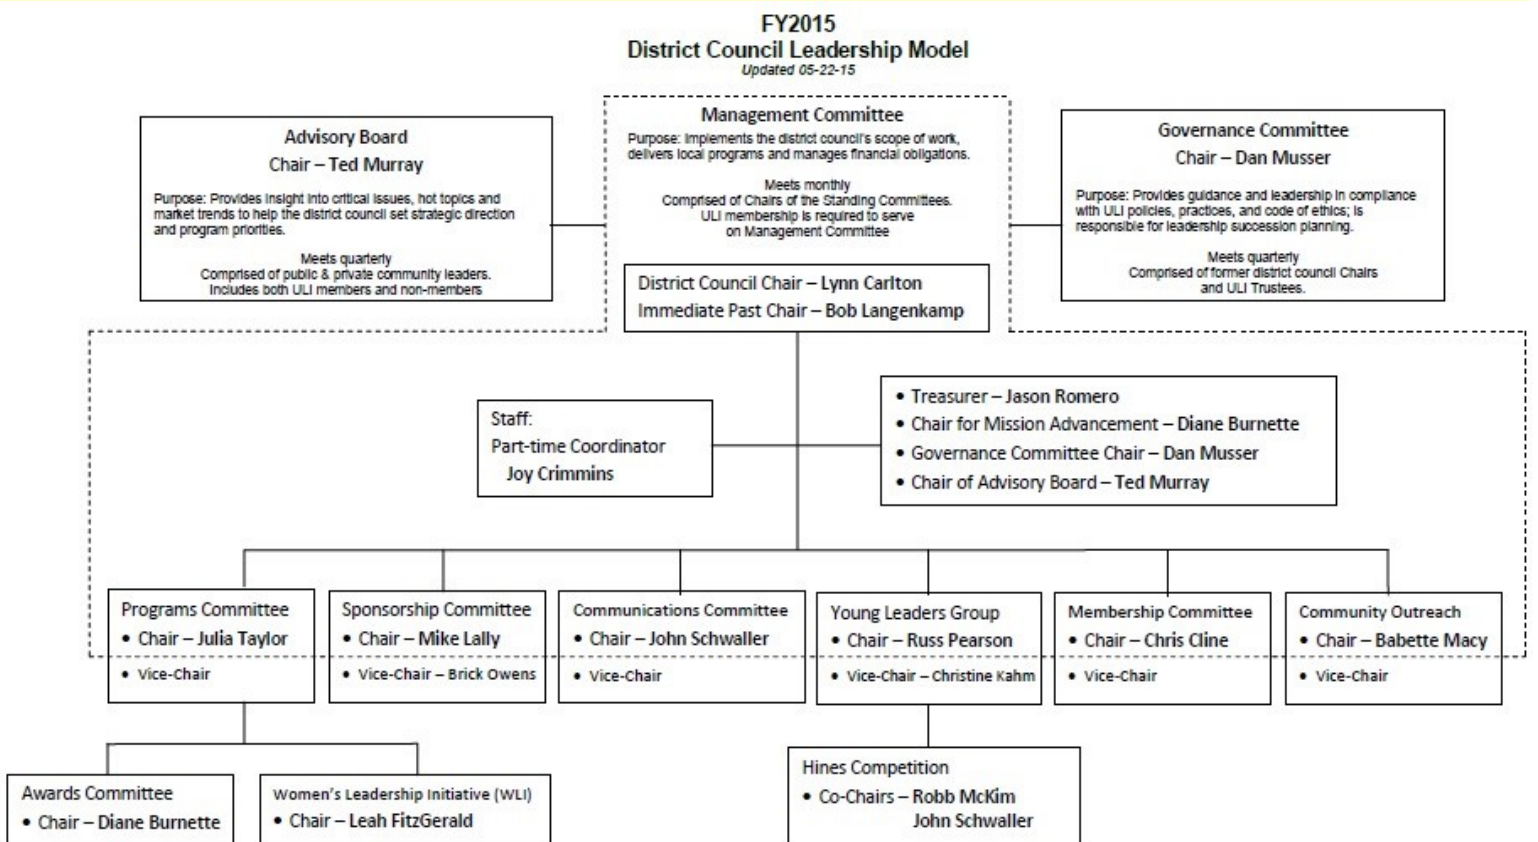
FY2015
District Council Leadership Model
Updated 05-22-15

Advisory Board
Chair – Ted Murray

Purpose: Provides insight into critical issues, hot topics and market trends to help the district council set strategic direction and program priorities.

Meets quarterly
Comprised of public & private community leaders.
Includes both ULI members and non-members

Management Committee
Purpose: Implements the district council's scope of work, delivers local programs and manages financial obligations.

Meets monthly
Comprised of Chairs of the Standing Committees.
ULI membership is required to serve on Management Committee

District Council Chair – Lynn Carlton
Immediate Past Chair – Bob Langenkamp

Governance Committee
Chair – Dan Musser

Purpose: Provides guidance and leadership in compliance with ULI policies, practices, and code of ethics; is responsible for leadership succession planning.

Meets quarterly
Comprised of former district council Chairs and ULI Trustees.

Staff:
Part-time Coordinator
Joy Crimmins

• Treasurer – Jason Romero
• Chair for Mission Advancement – Diane Burnette
• Governance Committee Chair – Dan Musser
• Chair of Advisory Board – Ted Murray

Programs Committee
• Chair – Julia Taylor
• Vice-Chair

Sponsorship Committee
• Chair – Mike Lally
• Vice-Chair – Brick Owens

Communications Committee
• Chair – John Schwaller
• Vice-Chair

Young Leaders Group
• Chair – Russ Pearson
• Vice-Chair – Christine Kahm

Membership Committee
• Chair – Chris Cline
• Vice-Chair

Community Outreach
• Chair – Babette Macy
• Vice-Chair

Awards Committee
• Chair – Diane Burnette

Women's Leadership Initiative (WLI)
• Chair – Leah FitzGerald

Hines Competition
• Co-Chairs – Robb McKim
John Schwaller